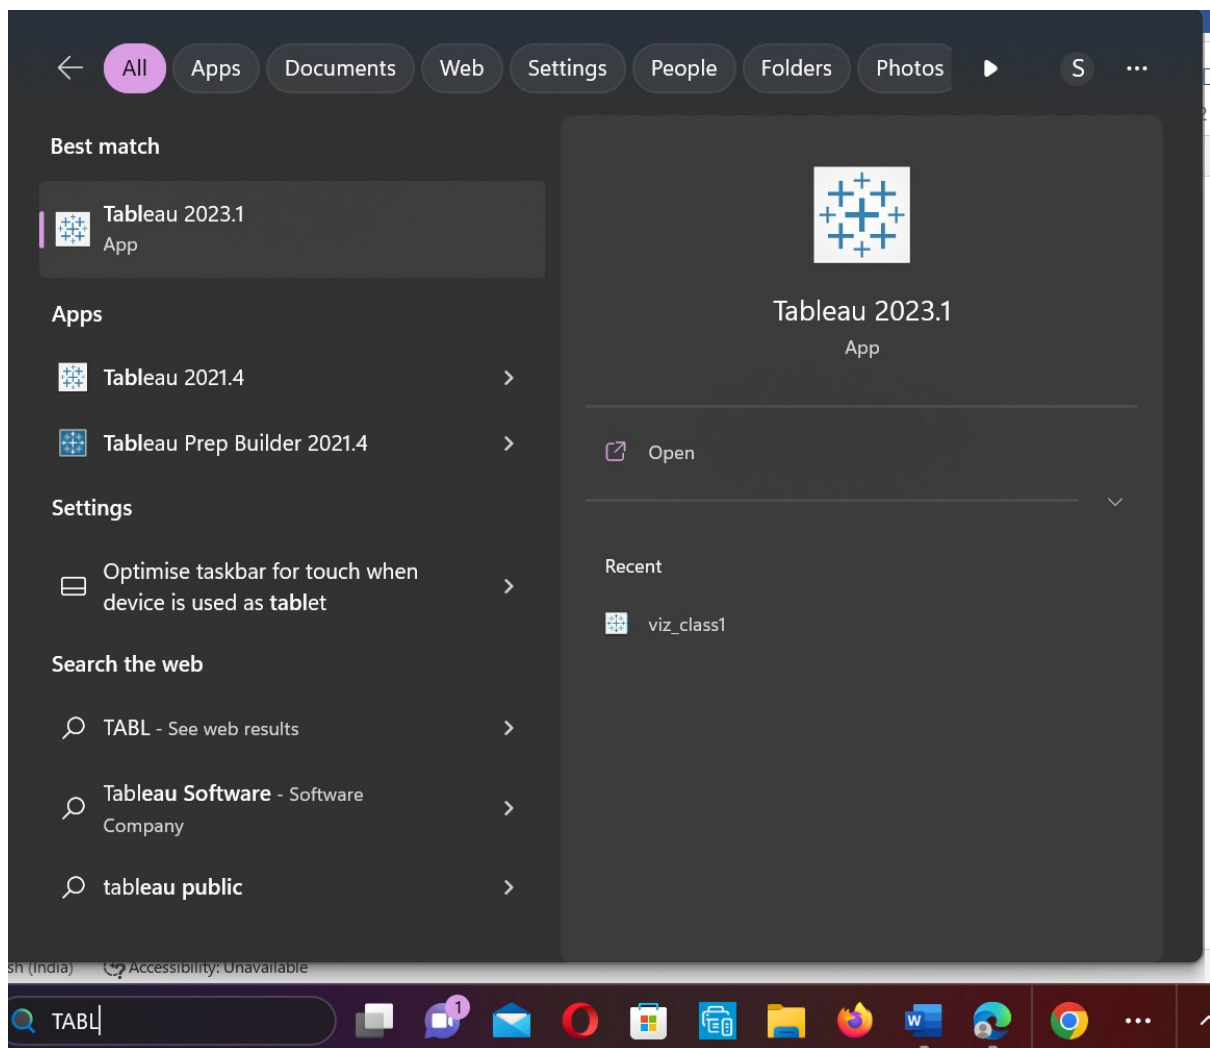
All Apps Documents Web Settings People Folders Photos S ...

Best match

Tableau 2023.1
App

Apps

Tableau 2021.4

Tableau Prep Builder 2021.4

Settings

Optimise taskbar for touch when device is used as tablet

Search the web

TABL - See web results

Tableau Software - Software Company

tableau public

Tableau 2023.1
App

Open

Recent

viz_class1

sh (India) Accessibility: Unavailable

TABL

1